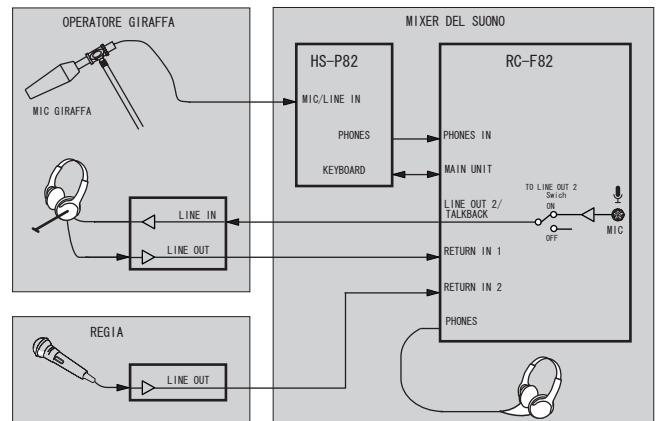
OPERATORE GIRAFFA

MIC GIRAFFA

LINE IN

LINE OUT

REGIA

LINE OUT

MIXER DEL SUONO

HS-P82

MIC/LINE IN

PHONES

KEYBOARD

RC-F82

PHONES IN

MAIN UNIT

LINE OUT 2/ TALKBACK

TO LINE OUT 2 Swich

ON

OFF

MIC

RETURN IN 1

RETURN IN 2

PHONES